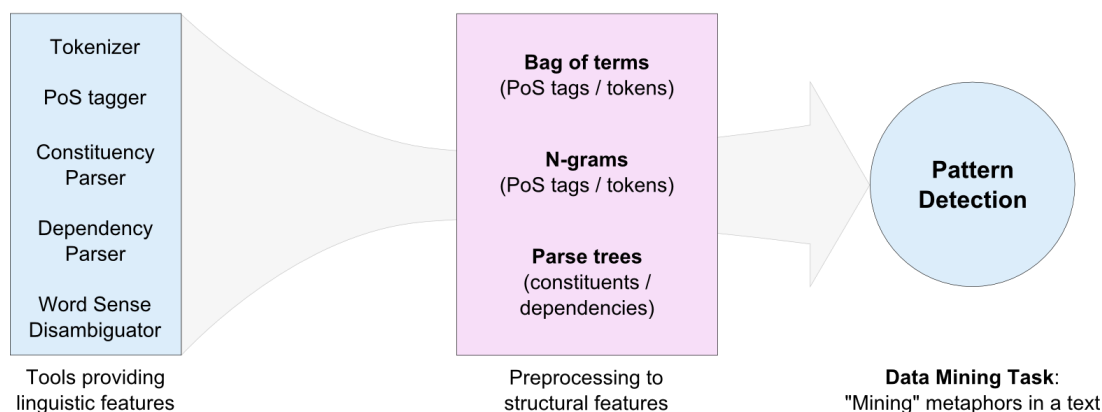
Tokenizer

PoS tagger

Constituency Parser

Dependency Parser

Word Sense Disambiguator

Tools providing linguistic features

**Bag of terms**
(PoS tags / tokens)

**N-grams**
(PoS tags / tokens)

**Parse trees**
(constituents / dependencies)

Preprocessing to structural features

**Pattern Detection**

**Data Mining Task**:
"Mining" metaphors in a text